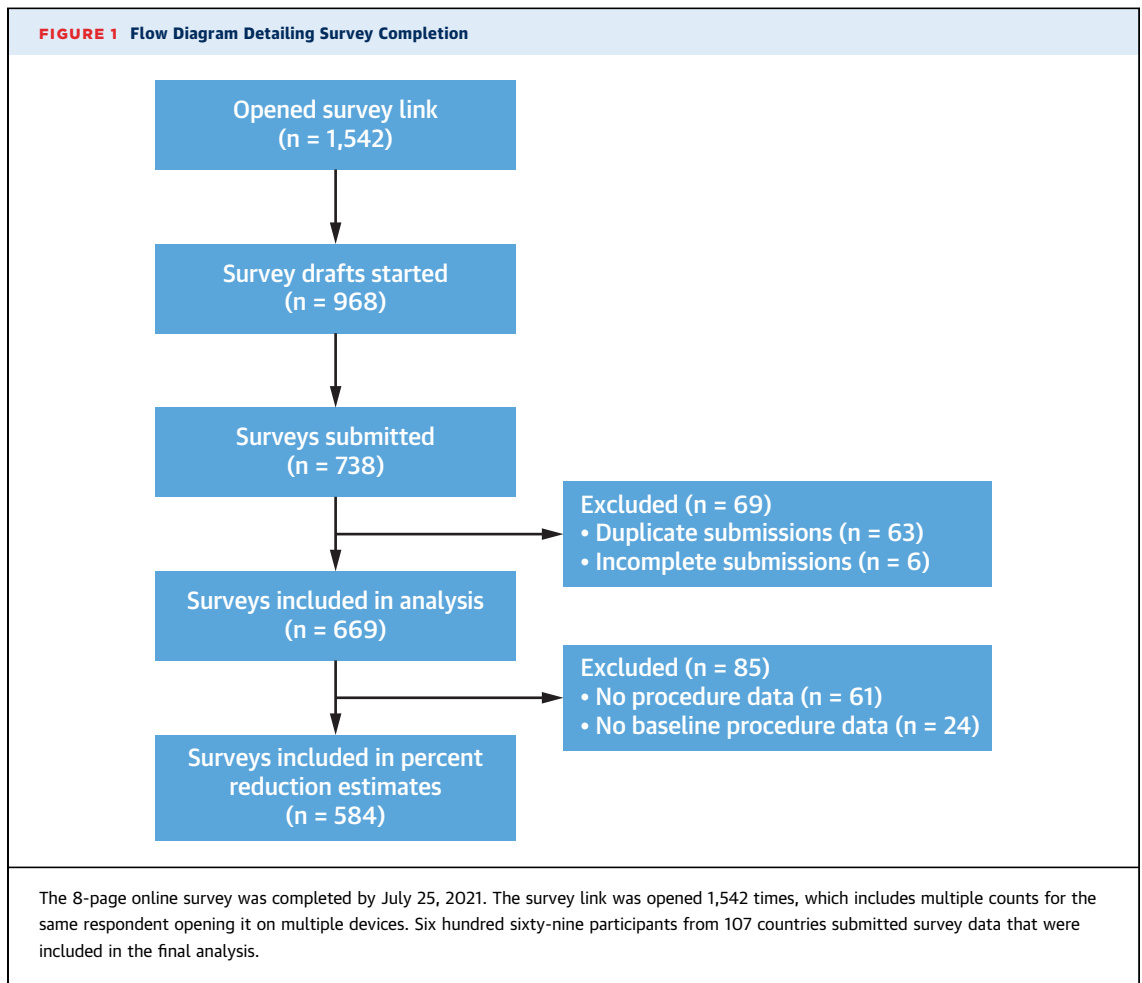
FIGURE 1 Flow Diagram Detailing Survey Completion

Opened survey link
(n = 1,542)

Survey drafts started
(n = 968)

Surveys submitted
(n = 738)

Excluded (n = 69)
• Duplicate submissions (n = 63)
• Incomplete submissions (n = 6)

Surveys included in analysis
(n = 669)

Excluded (n = 85)
• No procedure data (n = 61)
• No baseline procedure data (n = 24)

Surveys included in percent reduction estimates
(n = 584)

The 8-page online survey was completed by July 25, 2021. The survey link was opened 1,542 times, which includes multiple counts for the same respondent opening it on multiple devices. Six hundred sixty-nine participants from 107 countries submitted survey data that were included in the final analysis.